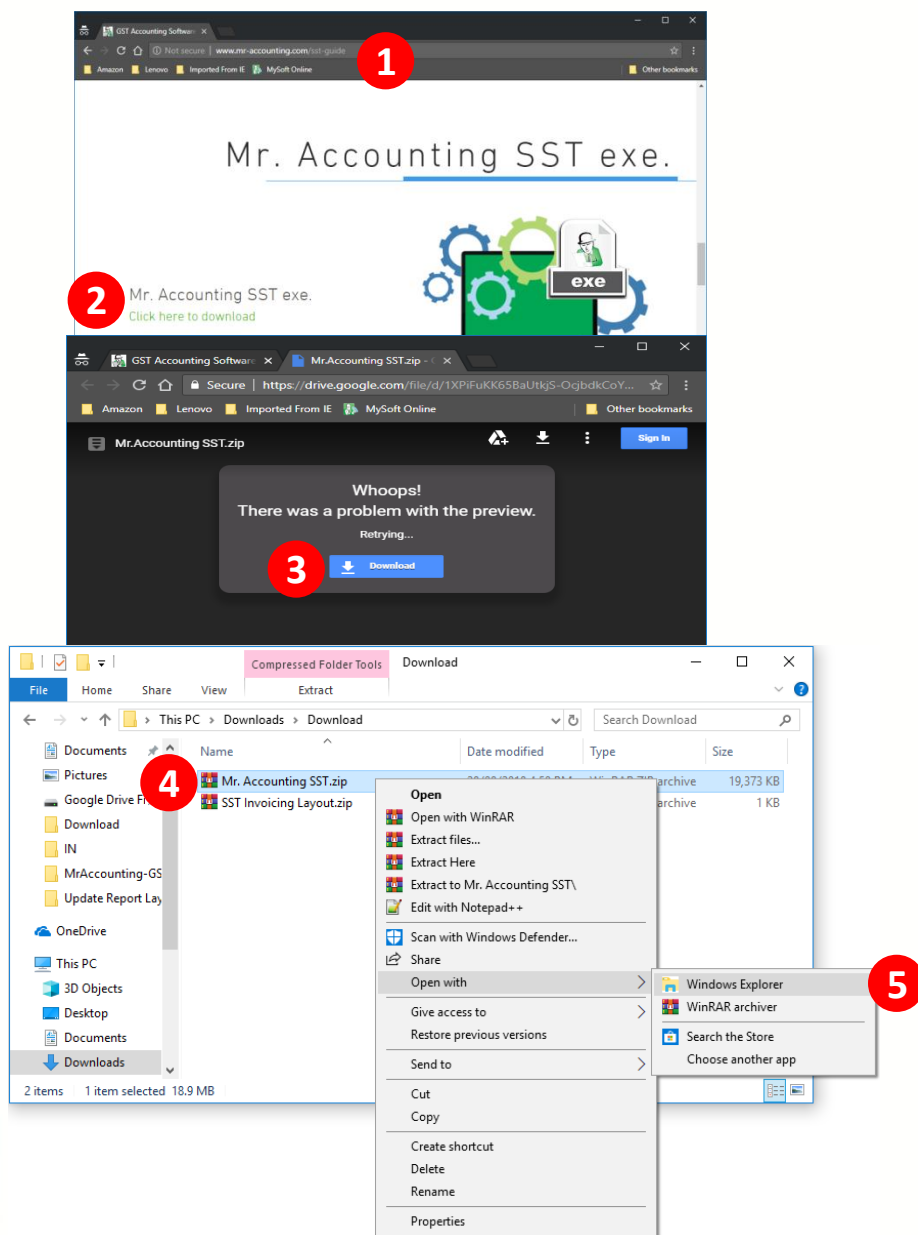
GST Accounting Software ×

Not secure | www.mr-accounting.com/sst-guide

1

Amazon Lenovo Imported From IE MySoft Online Other bookmarks

Mr. Accounting SST exe.

exe

2 Mr. Accounting SST exe.
Click here to download

GST Accounting Software Mr.Accounting SST.zip ×

Secure | https://drive.google.com/file/d/1XPiFuKK65BaUtkjS-OcjbdkCoY...

Amazon Lenovo Imported From IE MySoft Online Other bookmarks

Mr.Accounting SST.zip

Sign In

Whoops!
There was a problem with the preview.
Retrying...

3 Download

Compressed Folder Tools Download

File Home Share View Extract

This PC > Downloads > Download

Search Download

Documents
Pictures
Google Drive F
Download
IN
MrAccounting-GS
Update Report Lay
OneDrive
This PC
3D Objects
Desktop
Documents
Downloads

| Name | Date modified | Type | Size |
|---|---|---|---|
| Mr. Accounting SST.zip | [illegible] | WinRAR ZIP archive | 19,373 KB |
| SST Invoicing Layout.zip | | archive | 1 KB |

4

Open
Open with WinRAR
Extract files...
Extract Here
Extract to Mr. Accounting SST\
Edit with Notepad++
Scan with Windows Defender...
Share
Open with
Give access to
Restore previous versions
Send to
Cut
Copy
Create shortcut
Delete
Rename
Properties

Windows Explorer
WinRAR archiver
Search the Store
Choose another app

5

2 items 1 item selected 18.9 MB